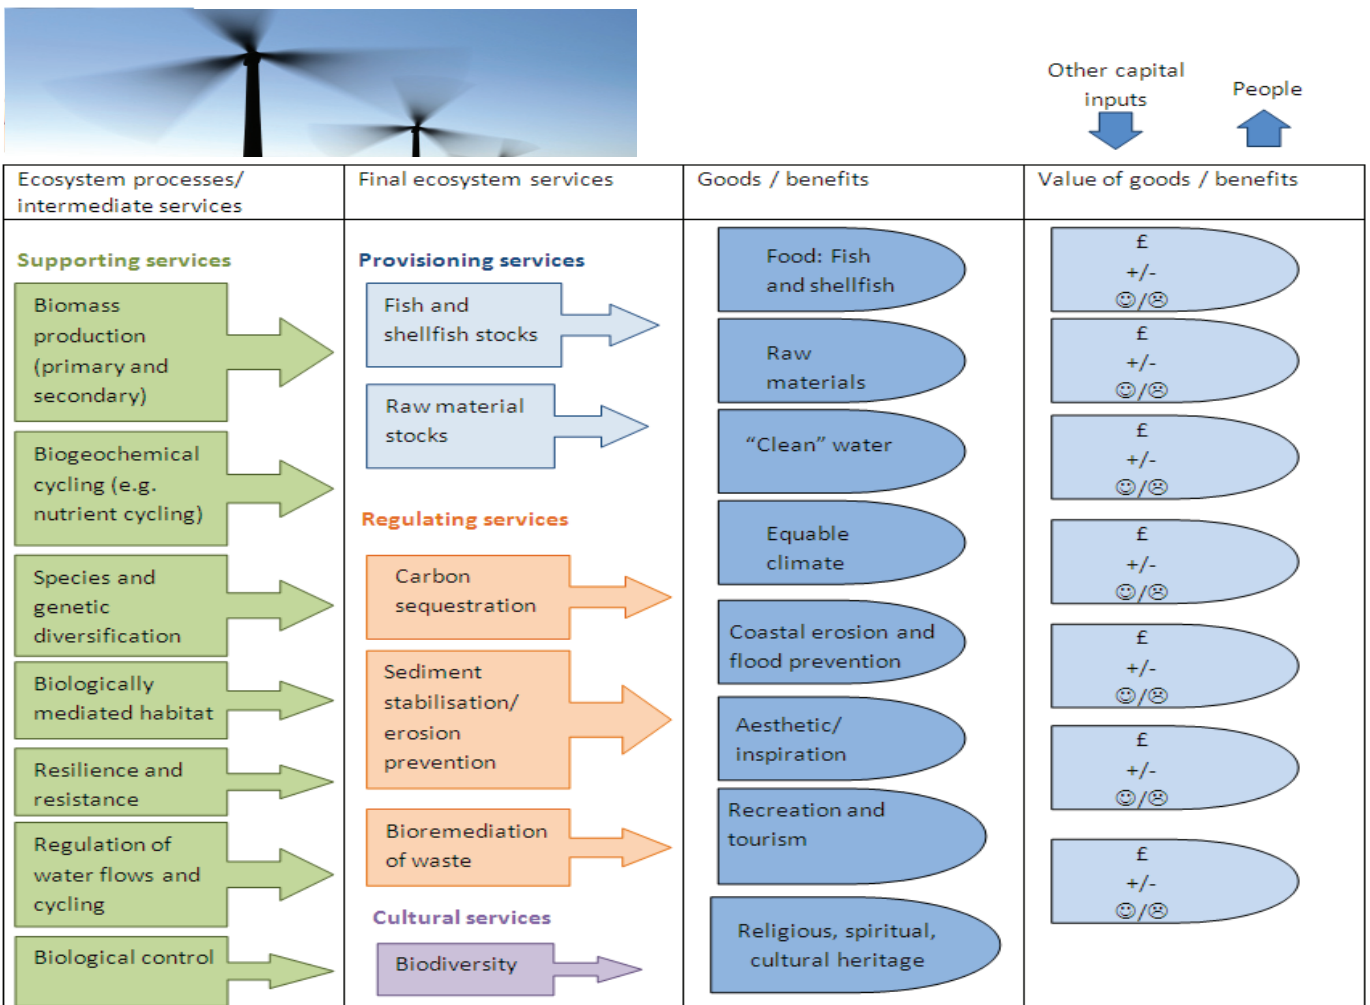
Other capital inputs

People

Ecosystem processes/ intermediate services

Final ecosystem services

Goods / benefits

Value of goods / benefits

Supporting services

Biomass production (primary and secondary)

Biogeochemical cycling (e.g. nutrient cycling)

Species and genetic diversification

Biologically mediated habitat

Resilience and resistance

Regulation of water flows and cycling

Biological control

Provisioning services

Fish and shellfish stocks

Raw material stocks

Regulating services

Carbon sequestration

Sediment stabilisation/ erosion prevention

Bioremediation of waste

Cultural services

Biodiversity

Food: Fish and shellfish

Raw materials

“Clean” water

Equable climate

Coastal erosion and flood prevention

Aesthetic/ inspiration

Recreation and tourism

Religious, spiritual, cultural heritage

£ +/- ☺/☹

£ +/- ☺/☹

£ +/- ☺/☹

£ +/- ☺/☹

£ +/- ☺/☹

£ +/- ☺/☹

£ +/- ☺/☹